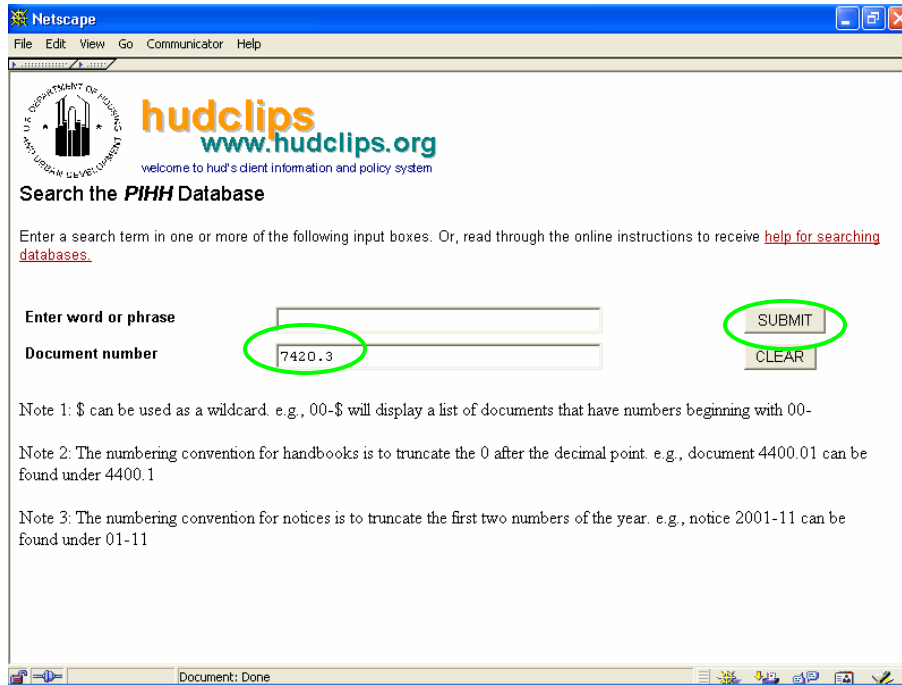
Netscape
File Edit View Go Communicator Help

U.S. DEPARTMENT OF HOUSING AND URBAN DEVELOPMENT
hudclips
www.hudclips.org
welcome to hud's client information and policy system

Search the *PIHH* Database

Enter a search term in one or more of the following input boxes. Or, read through the online instructions to receive help for searching databases.

Enter word or phrase
Document number 7420.3

SUBMIT
CLEAR

Note 1: $ can be used as a wildcard. e.g., 00-$ will display a list of documents that have numbers beginning with 00-

Note 2: The numbering convention for handbooks is to truncate the 0 after the decimal point. e.g., document 4400.01 can be found under 4400.1

Note 3: The numbering convention for notices is to truncate the first two numbers of the year. e.g., notice 2001-11 can be found under 01-11

Document: Done